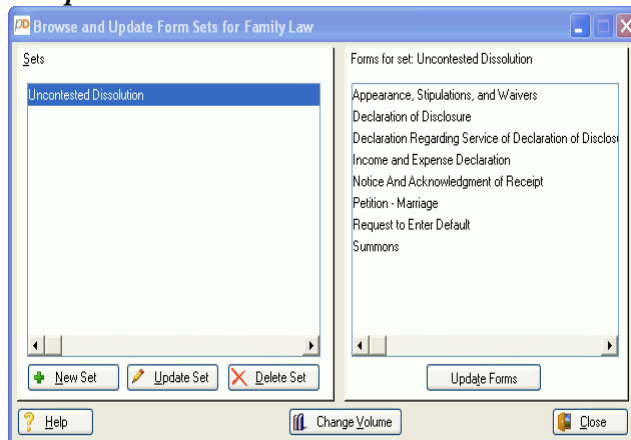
Browse and Update Form Sets for Family Law

Sets

Uncontested Dissolution

Forms for set: Uncontested Dissolution

Appearance, Stipulations, and Waivers
Declaration of Disclosure
Declaration Regarding Service of Declaration of Disclos
Income and Expense Declaration
Notice And Acknowledgment of Receipt
Petition - Marriage
Request to Enter Default
Summons

New Set
Update Set
Delete Set
Update Forms
Help
Change Volume
Close